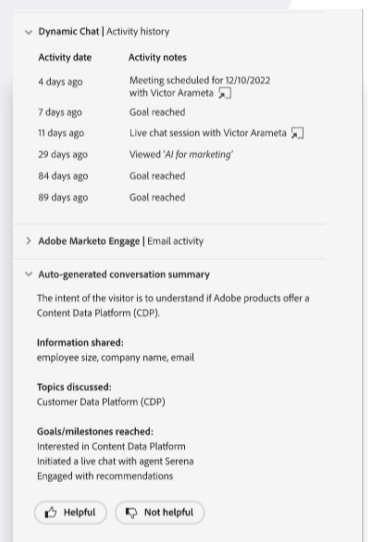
Dynamic Chat | Activity history

| Activity date | Activity notes |
|---|---|
| 4 days ago | Meeting scheduled for 12/10/2022 with Victor Arameta |
| 7 days ago | Goal reached |
| 11 days ago | Live chat session with Victor Arameta |
| 29 days ago | Viewed 'AI for marketing' |
| 84 days ago | Goal reached |
| 89 days ago | Goal reached |

Adobe Marketo Engage | Email activity

Auto-generated conversation summary

The intent of the visitor is to understand if Adobe products offer a Content Data Platform (CDP).

Information shared:
employee size, company name, email

Topics discussed:
Customer Data Platform (CDP)

Goals/milestones reached:
Interested in Content Data Platform
Initiated a live chat with agent Serena
Engaged with recommendations

Helpful
Not helpful